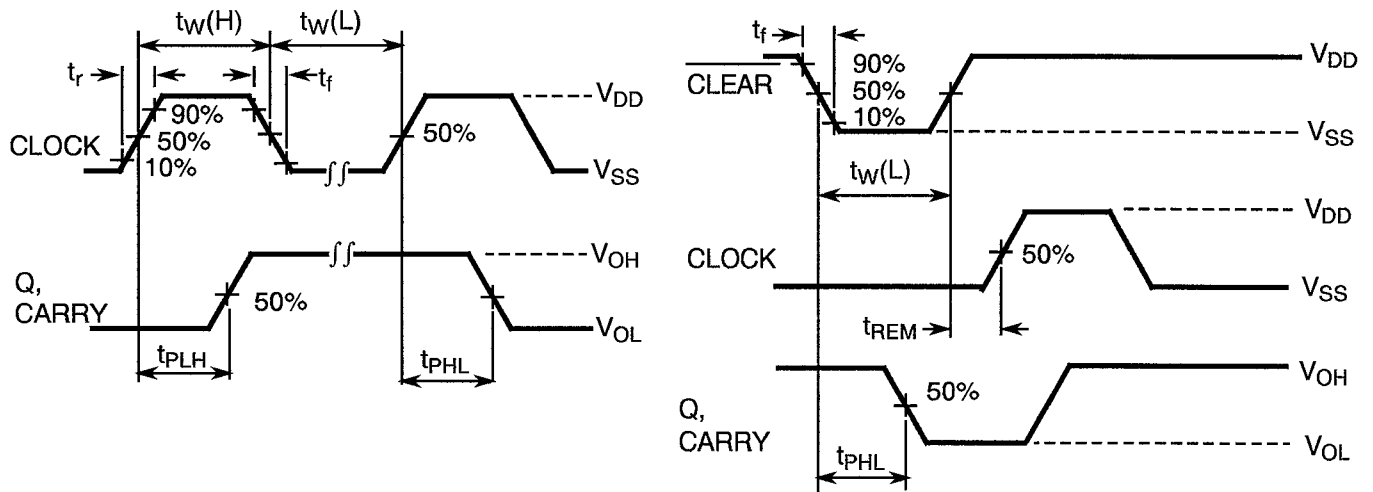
$t_W(H)$ $t_W(L)$

$t_r$

$t_f$

90%
50%
10%

CLOCK

50%

$V_{DD}$

$V_{SS}$

Q,
CARRY

50%

$V_{OH}$

$V_{OL}$

$t_{PLH}$

$t_{PHL}$

$t_f$

$\overline{CLEAR}$

90%
50%
10%

$V_{DD}$

$V_{SS}$

$t_W(L)$

$V_{DD}$

CLOCK

50%

$V_{SS}$

$t_{REM}$

$V_{OH}$

50%

Q,
CARRY

$V_{OL}$

$t_{PHL}$